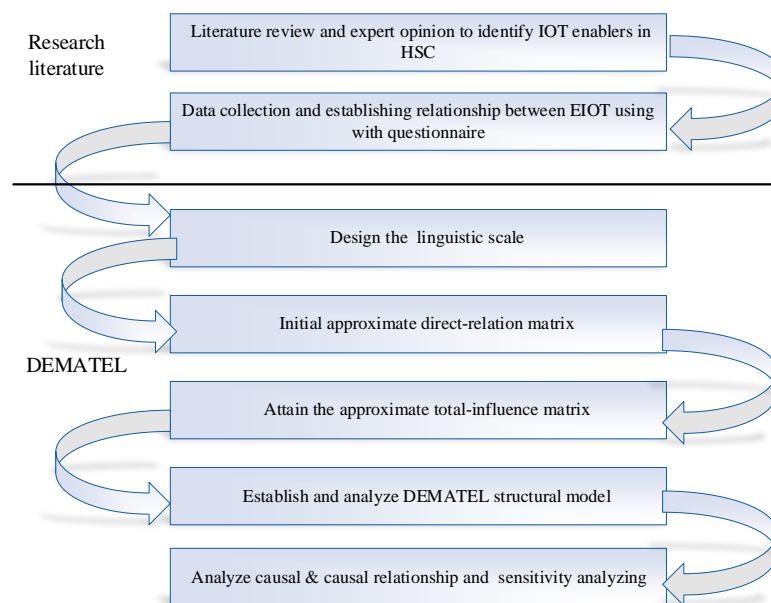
Research literature

Literature review and expert opinion to identify IOT enablers in HSC

Data collection and establishing relationship between EIOT using with questionnaire

DEMATEL

Design the linguistic scale

Initial approximate direct-relation matrix

Attain the approximate total-influence matrix

Establish and analyze DEMATEL structural model

Analyze causal & causal relationship and sensitivity analyzing